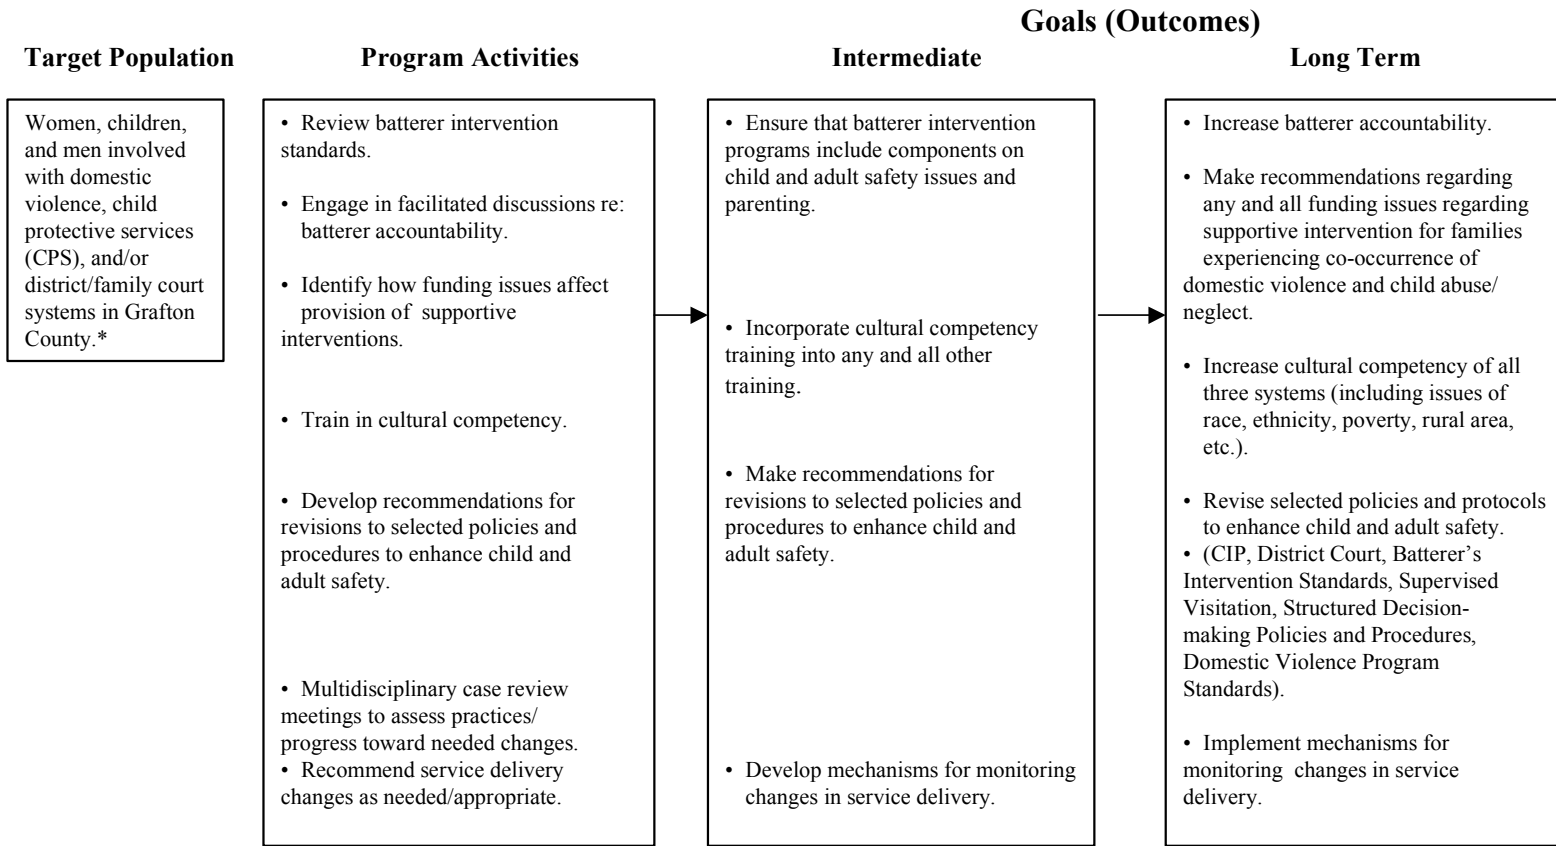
Goals (Outcomes)

Target Population

Program Activities

Intermediate

Long Term

Women, children, and men involved with domestic violence, child protective services (CPS), and/or district/family court systems in Grafton County.*

• Review batterer intervention standards.

• Engage in facilitated discussions re: batterer accountability.

• Identify how funding issues affect provision of supportive interventions.

• Train in cultural competency.

• Develop recommendations for revisions to selected policies and procedures to enhance child and adult safety.

• Multidisciplinary case review meetings to assess practices/ progress toward needed changes.
• Recommend service delivery changes as needed/appropriate.

• Ensure that batterer intervention programs include components on child and adult safety issues and parenting.

• Incorporate cultural competency training into any and all other training.

• Make recommendations for revisions to selected policies and procedures to enhance child and adult safety.

• Develop mechanisms for monitoring changes in service delivery.

• Increase batterer accountability.

• Make recommendations regarding any and all funding issues regarding supportive intervention for families experiencing co-occurrence of domestic violence and child abuse/ neglect.

• Increase cultural competency of all three systems (including issues of race, ethnicity, poverty, rural area, etc.).

• Revise selected policies and protocols to enhance child and adult safety.
• (CIP, District Court, Batterer's Intervention Standards, Supervised Visitation, Structured Decision-making Policies and Procedures, Domestic Violence Program Standards).

• Implement mechanisms for monitoring changes in service delivery.